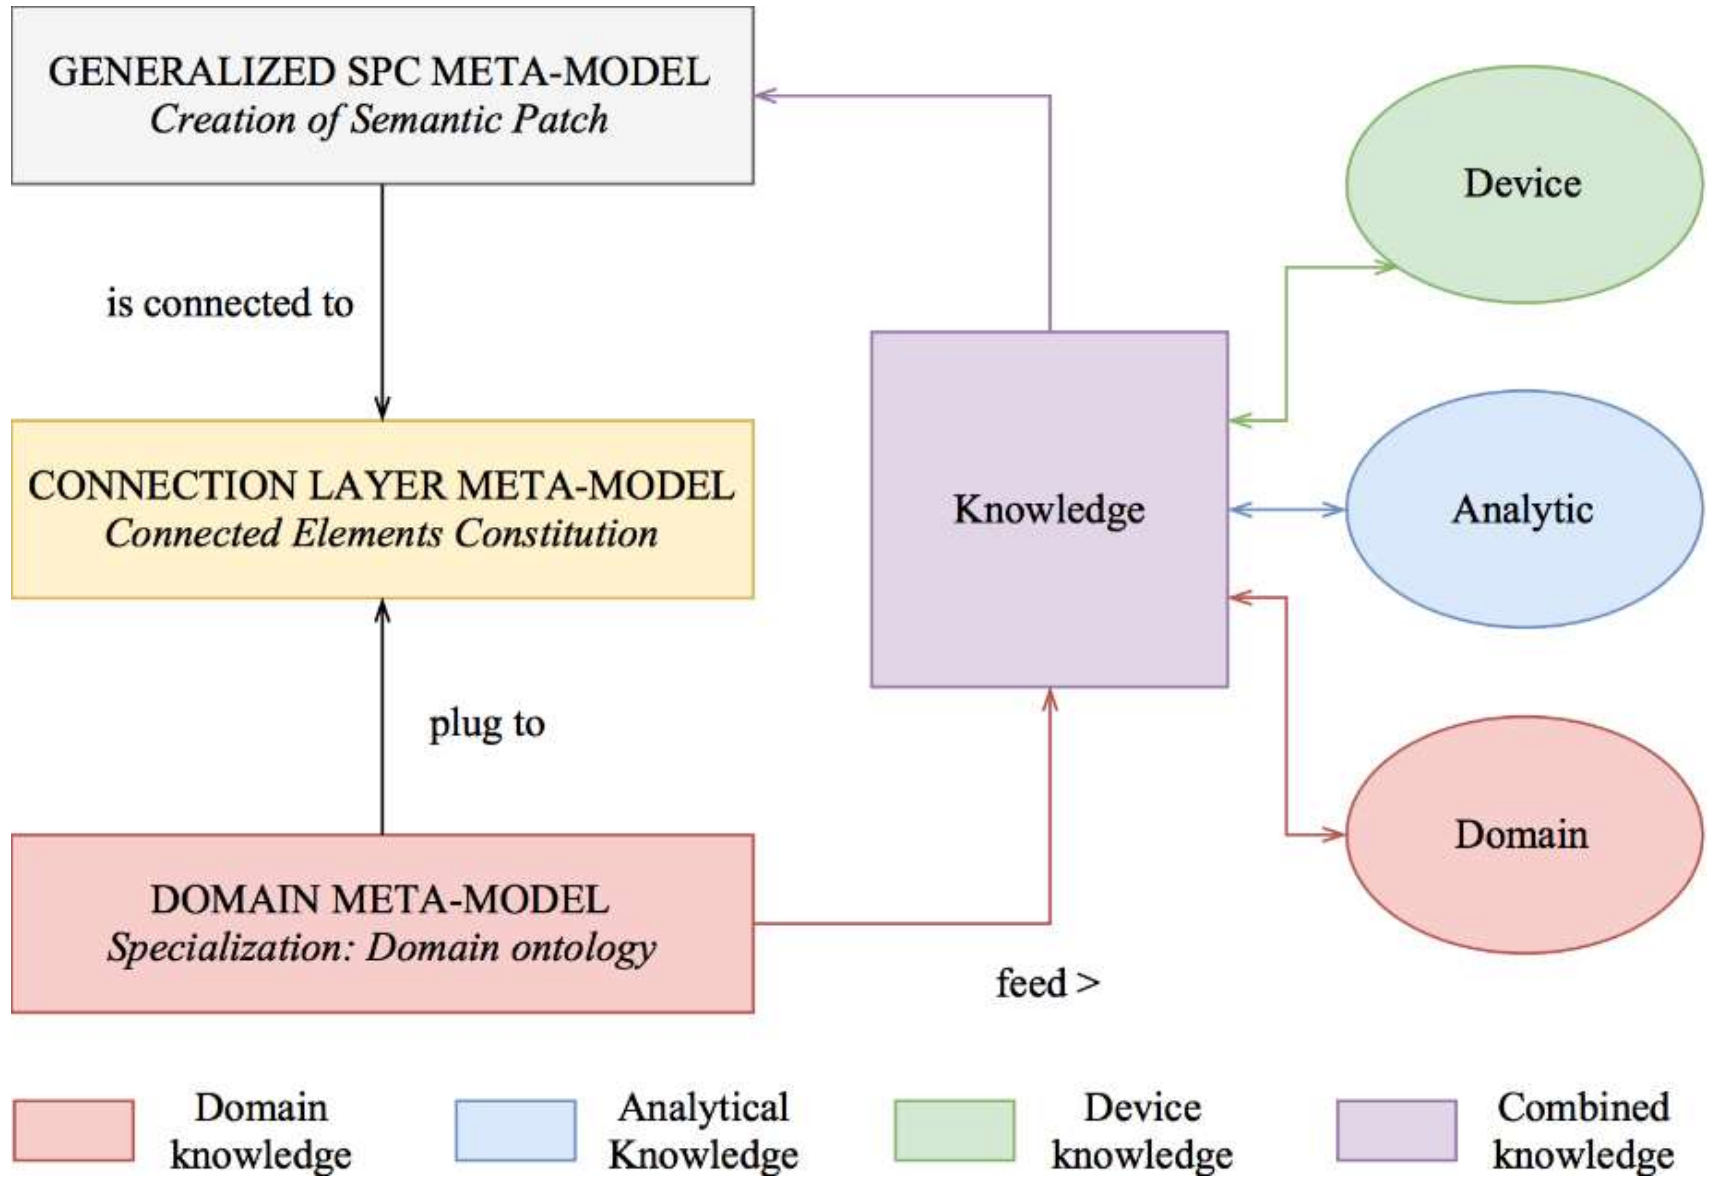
GENERALIZED SPC META-MODEL
Creation of Semantic Patch

is connected to

CONNECTION LAYER META-MODEL
Connected Elements Constitution

plug to

DOMAIN META-MODEL
Specialization: Domain ontology

Knowledge

feed >

Device

Analytic

Domain

Domain knowledge

Analytical Knowledge

Device knowledge

Combined knowledge